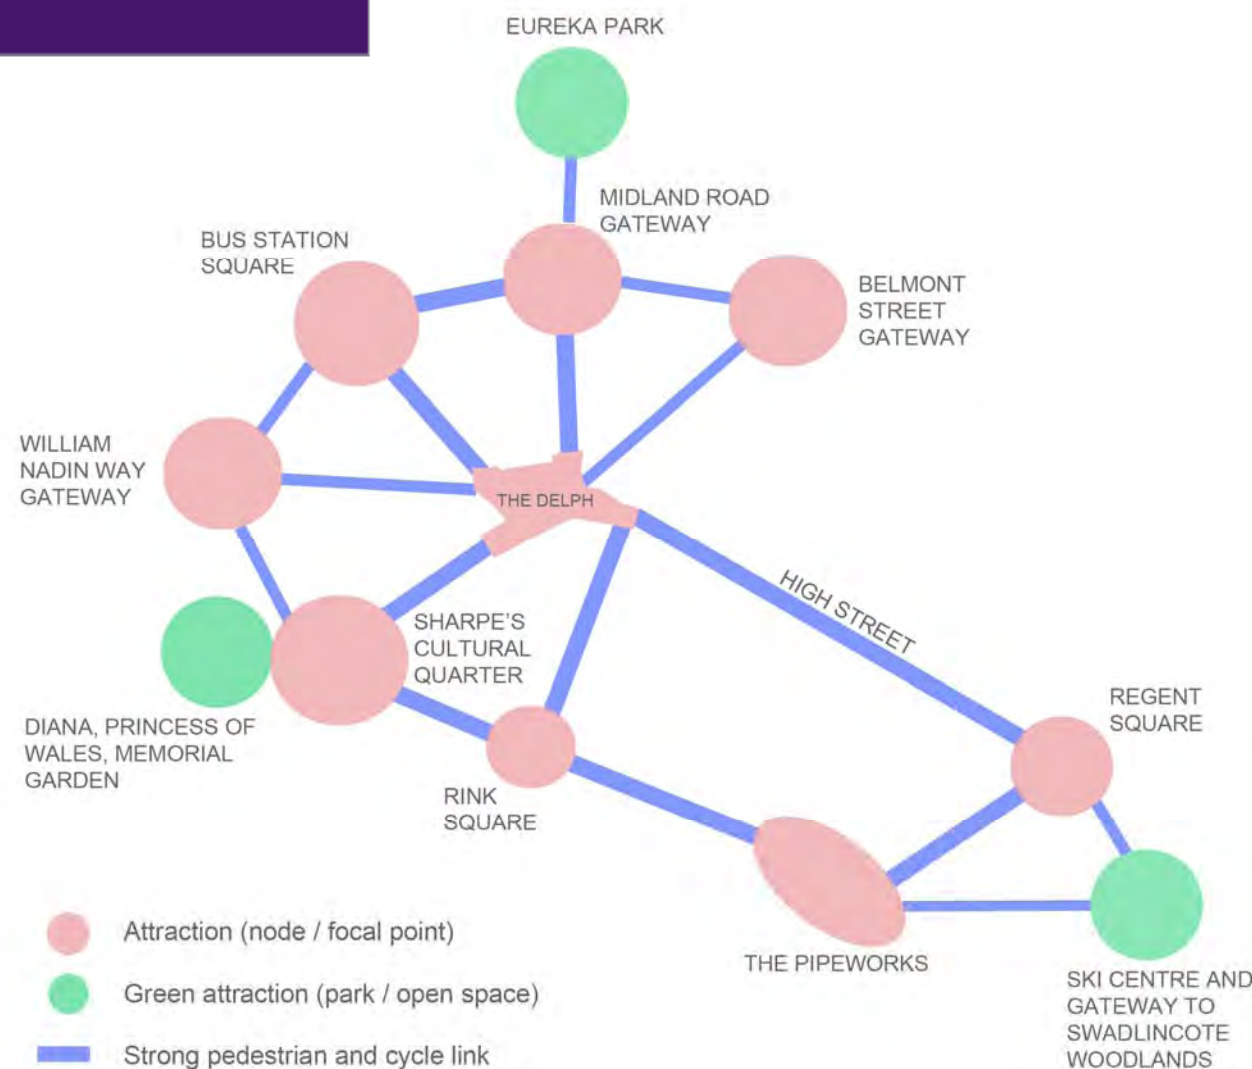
EUREKA PARK

MIDLAND ROAD GATEWAY

BUS STATION SQUARE

BELMONT STREET GATEWAY

WILLIAM NADIN WAY GATEWAY

THE DELPH

HIGH STREET

SHARPE'S CULTURAL QUARTER

DIANA, PRINCESS OF WALES, MEMORIAL GARDEN

REGENT SQUARE

RINK SQUARE

THE PIPEWORKS

SKI CENTRE AND GATEWAY TO SWADLINCOTE WOODLANDS

Attraction (node / focal point)

Green attraction (park / open space)

Strong pedestrian and cycle link